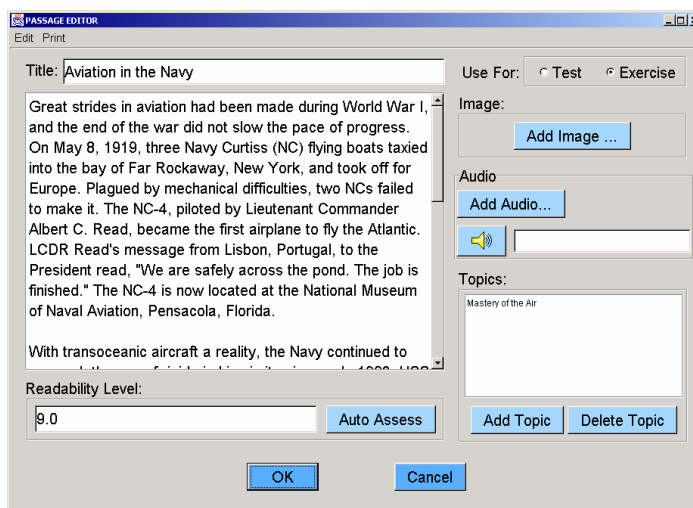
PASSAGE EDITOR

Edit Print

Title: Aviation in the Navy

Use For: Test Exercise

Great strides in aviation had been made during World War I, and the end of the war did not slow the pace of progress. On May 8, 1919, three Navy Curtiss (NC) flying boats taxied into the bay of Far Rockaway, New York, and took off for Europe. Plagued by mechanical difficulties, two NCs failed to make it. The NC-4, piloted by Lieutenant Commander Albert C. Read, became the first airplane to fly the Atlantic. LCDR Read's message from Lisbon, Portugal, to the President read, "We are safely across the pond. The job is finished." The NC-4 is now located at the National Museum of Naval Aviation, Pensacola, Florida.

With transoceanic aircraft a reality, the Navy continued to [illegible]

Image:

Add Image ...

Audio

Add Audio...

Topics:

Mastery of the Air

Readability Level:

9.0

Auto Assess

Add Topic

Delete Topic

OK

Cancel